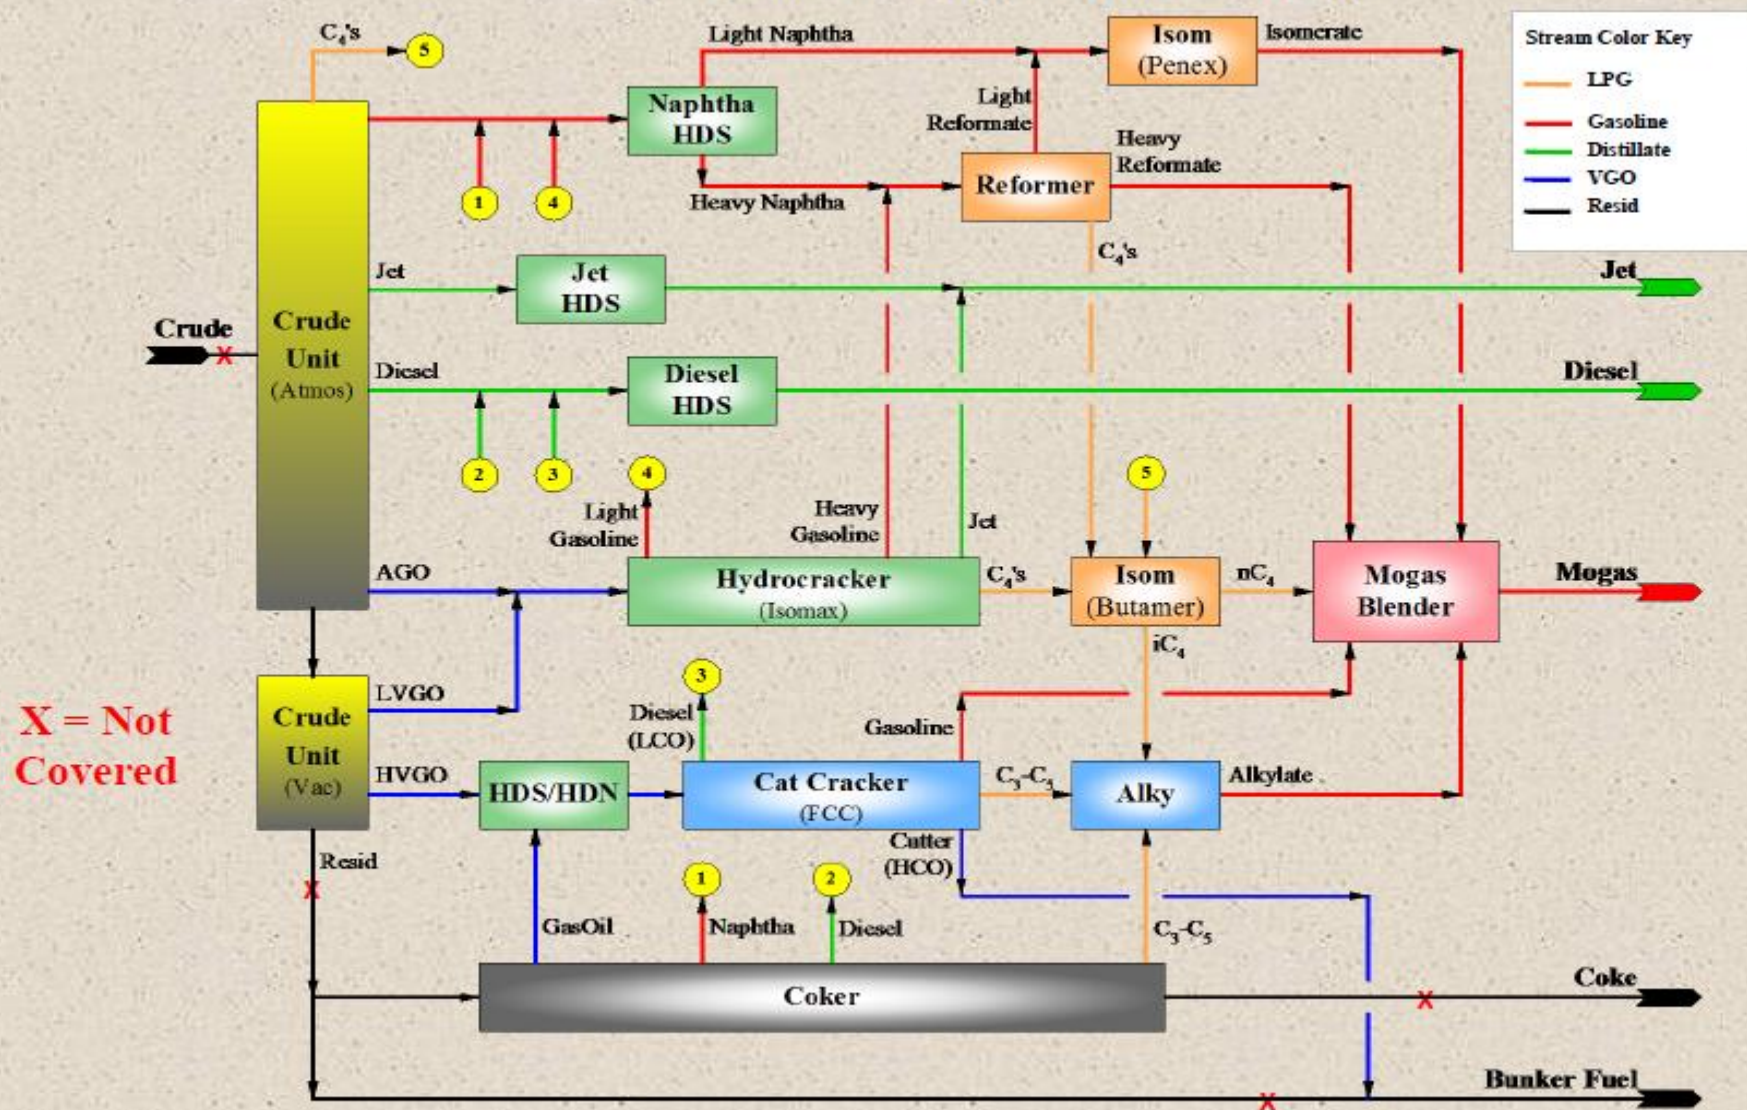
Stream Color Key
LPG
Gasoline
Distillate
VGO
Resid

$C_4$'s
5
Light Naphtha
Isom (Penex)
Isomerate
Naphtha HDS
Light Reformate
Heavy Reformate
1
4
Heavy Naphtha
Reformer
$C_4$'s
Jet
Jet HDS
Jet
Crude
X
Crude Unit (Atmos)
Diesel
Diesel HDS
Diesel
2
3
4
5
Light Gasoline
Heavy Gasoline
Jet
AGO
Hydrocracker (Isomax)
$C_4$'s
Isom (Butamer)
$nC_4$
Mogas Blender
Mogas
$iC_4$
X = Not Covered
Crude Unit (Vac)
LVGO
3
Diesel (LCO)
Gasoline
HVGO
HDS/HDN
Cat Cracker (FCC)
$C_3$-$C_5$
Alky
Alkylate
Resid
X
Cutter (HCO)
1
2
GasOil
Naphtha
Diesel
$C_3$-$C_5$
Coker
Coke
X
Bunker Fuel
X